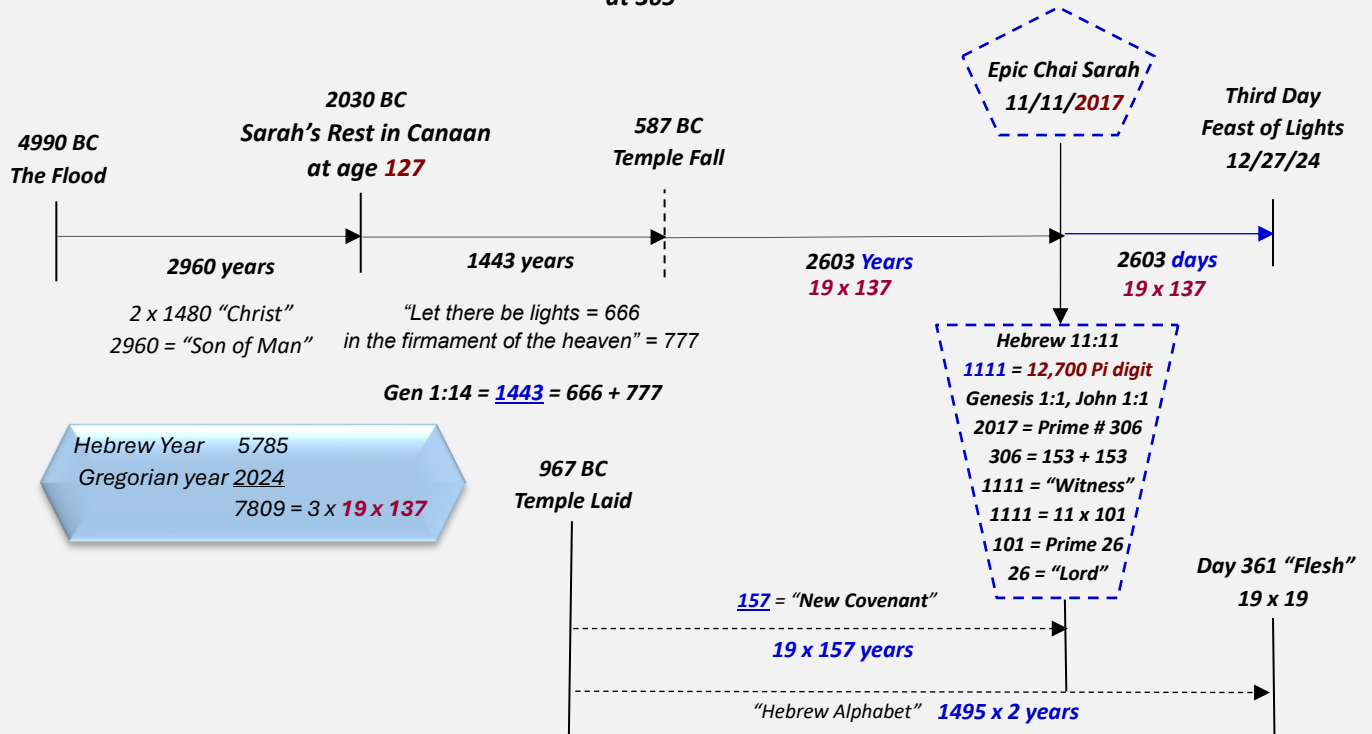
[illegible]

Epic Chai Sarah
11/11/2017

4990 BC
The Flood

2030 BC
Sarah's Rest in Canaan
at age 127

587 BC
Temple Fall

Third Day
Feast of Lights
12/27/24

2960 years

2 x 1480 "Christ"
2960 = "Son of Man"

1443 years

"Let there be lights = 666
in the firmament of the heaven" = 777

Gen 1:14 = 1443 = 666 + 777

2603 Years
19 x 137

2603 days
19 x 137

Hebrew 11:11
1111 = 12,700 Pi digit
Genesis 1:1, John 1:1
2017 = Prime # 306
306 = 153 + 153
1111 = "Witness"
1111 = 11 x 101
101 = Prime 26
26 = "Lord"

Hebrew Year 5785
Gregorian year 2024
7809 = 3 x 19 x 137

967 BC
Temple Laid

Day 361 "Flesh"
19 x 19

157 = "New Covenant"
19 x 157 years

"Hebrew Alphabet" 1495 x 2 years